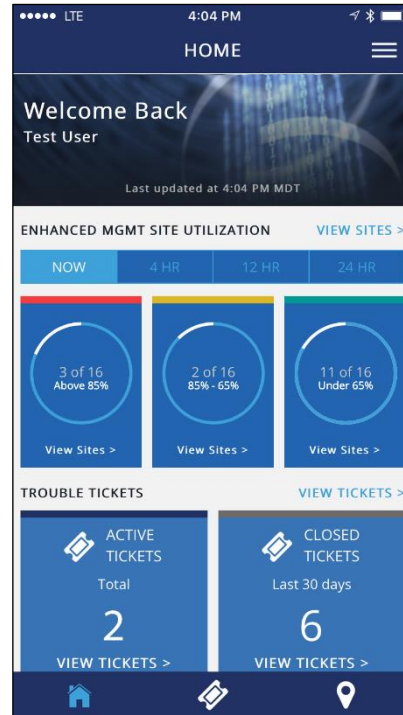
●●●●● LTE 4:04 PM

HOME

Welcome Back
Test User

Last updated at 4:04 PM MDT

ENHANCED MGMT SITE UTILIZATION VIEW SITES >

| NOW | 4 HR | 12 HR | 24 HR |
|---|---|---|---|

3 of 16
Above 85%
View Sites >

2 of 16
85% - 65%
View Sites >

11 of 16
Under 65%
View Sites >

TROUBLE TICKETS VIEW TICKETS >

ACTIVE TICKETS
Total
2
VIEW TICKETS >

CLOSED TICKETS
Last 30 days
6
VIEW TICKETS >